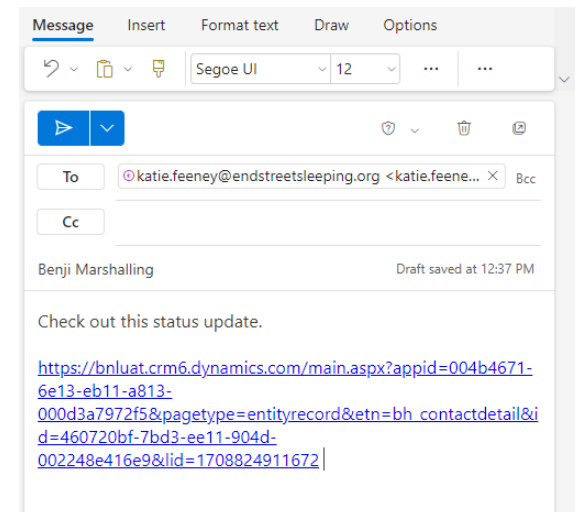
Message Insert Format text Draw Options

Segoe UI 12 ··· ···

To katie.feeney@endstreetsleeping.org <katie.feene... × Bcc

Cc

Benji Marshalling Draft saved at 12:37 PM

Check out this status update.

https://bnluat.crm6.dynamics.com/main.aspx?appid=004b4671-6e13-eb11-a813-000d3a7972f5&pagetype=entityrecord&etn=bh_contactdetail&id=460720bf-7bd3-ee11-904d-002248e416e9&lid=1708824911672